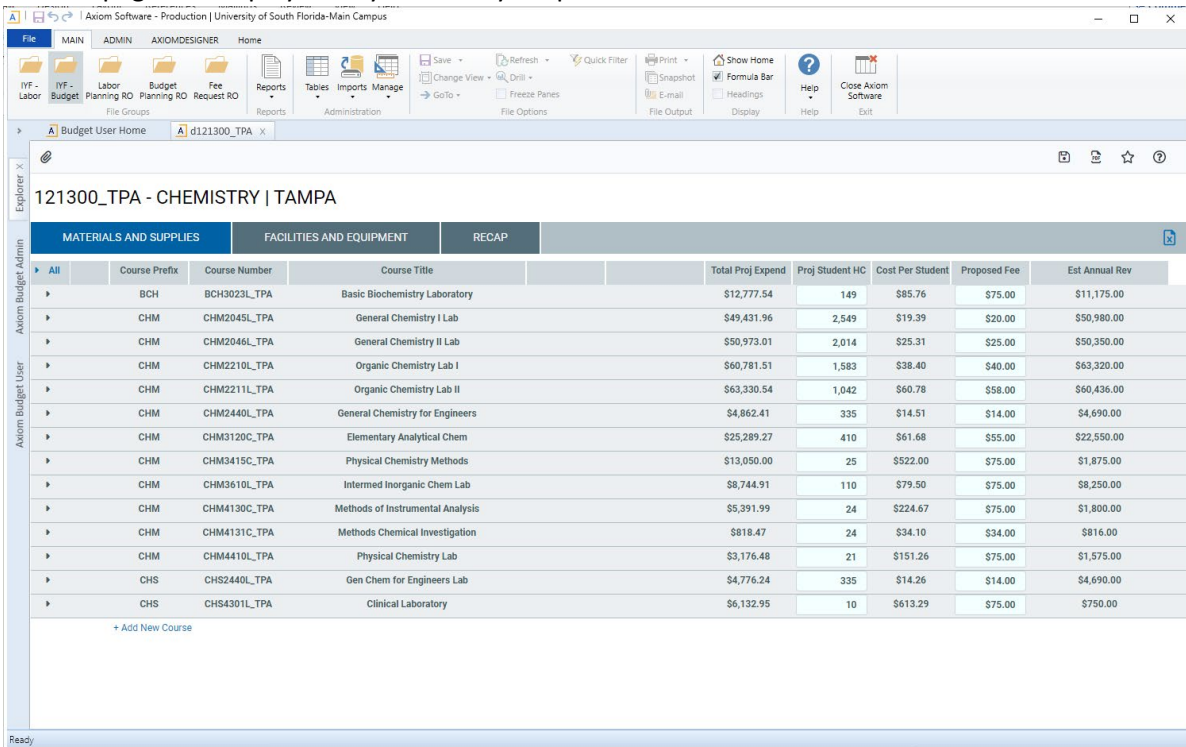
Axiom Software - Production | University of South Florida-Main Campus

File MAIN ADMIN AXIOMDESIGNER Home

IYF - Labor IYF - Budget Labor Planning RO Budget Planning RO Fee Request RO
File Groups
Reports
Reports
Tables Imports Manage
Administration
Save Change View GoTo Refresh Drill Freeze Panes Quick Filter
File Options
Print Snapshot E-mail
File Output
Show Home Formula Bar Headings
Display
Help
Help
Close Axiom Software
Exit

Budget User Home d121300_TPA

Explorer
Axiom Budget Admin
Axiom Budget User

121300_TPA - CHEMISTRY | TAMPA

MATERIALS AND SUPPLIES FACILITIES AND EQUIPMENT RECAP

| All | Course Prefix | Course Number | Course Title | Total Proj Expend | Proj Student HC | Cost Per Student | Proposed Fee | Est Annual Rev |
|---|---|---|---|---|---|---|---|---|
| | BCH | BCH3023L_TPA | Basic Biochemistry Laboratory | $12,777.54 | 149 | $85.76 | $75.00 | $11,175.00 |
| | CHM | CHM2045L_TPA | General Chemistry I Lab | $49,431.96 | 2,549 | $19.39 | $20.00 | $50,980.00 |
| | CHM | CHM2046L_TPA | General Chemistry II Lab | $50,973.01 | 2,014 | $25.31 | $25.00 | $50,350.00 |
| | CHM | CHM2210L_TPA | Organic Chemistry Lab I | $60,781.51 | 1,583 | $38.40 | $40.00 | $63,320.00 |
| | CHM | CHM2211L_TPA | Organic Chemistry Lab II | $63,330.54 | 1,042 | $60.78 | $58.00 | $60,436.00 |
| | CHM | CHM2440L_TPA | General Chemistry for Engineers | $4,862.41 | 335 | $14.51 | $14.00 | $4,690.00 |
| | CHM | CHM3120C_TPA | Elementary Analytical Chem | $25,289.27 | 410 | $61.68 | $55.00 | $22,550.00 |
| | CHM | CHM3415C_TPA | Physical Chemistry Methods | $13,050.00 | 25 | $522.00 | $75.00 | $1,875.00 |
| | CHM | CHM3610L_TPA | Intermed Inorganic Chem Lab | $8,744.91 | 110 | $79.50 | $75.00 | $8,250.00 |
| | CHM | CHM4130C_TPA | Methods of Instrumental Analysis | $5,391.99 | 24 | $224.67 | $75.00 | $1,800.00 |
| | CHM | CHM4131C_TPA | Methods Chemical Investigation | $818.47 | 24 | $34.10 | $34.00 | $816.00 |
| | CHM | CHM4410L_TPA | Physical Chemistry Lab | $3,176.48 | 21 | $151.26 | $75.00 | $1,575.00 |
| | CHS | CHS2440L_TPA | Gen Chem for Engineers Lab | $4,776.24 | 335 | $14.26 | $14.00 | $4,690.00 |
| | CHS | CHS4301L_TPA | Clinical Laboratory | $6,132.95 | 10 | $613.29 | $75.00 | $750.00 |

+ Add New Course

Ready